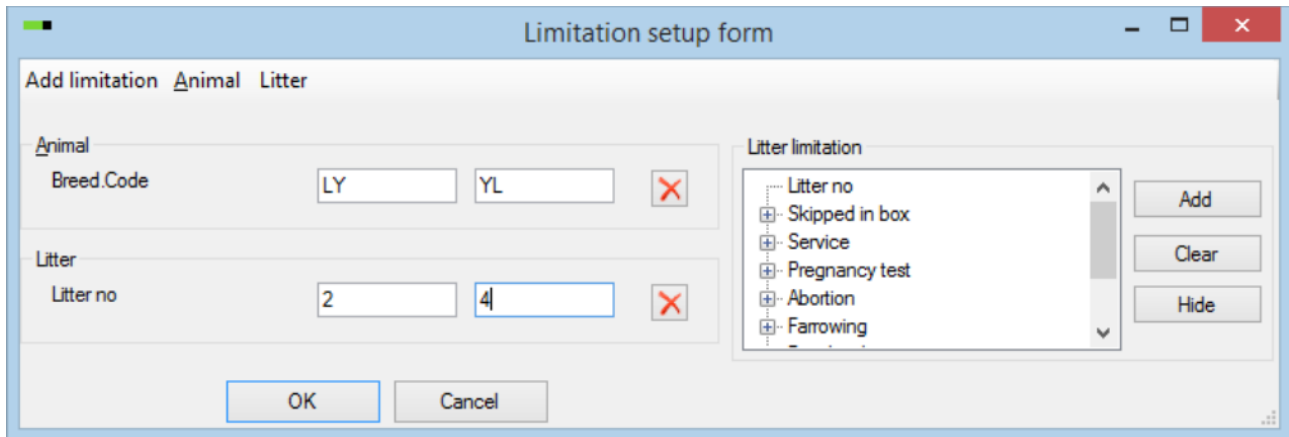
Limitation setup form

Add limitation Animal Litter

Animal

Breed.Code LY YL

Litter

Litter no 2 4

Litter limitation

Litter no
Skipped in box
Service
Pregnancy test
Abortion
Farrowing
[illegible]

Add

Clear

Hide

OK Cancel